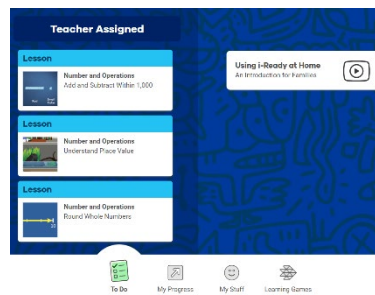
Teacher Assigned

Lesson

Number and Operations
Add and Subtract Within 1,000

Lesson

Number and Operations
Understand Place Value

Lesson

Number and Operations
Round Whole Numbers

Using i-Ready at Home
An Introduction for Families

To Do
My Progress
My Stuff
Learning Games